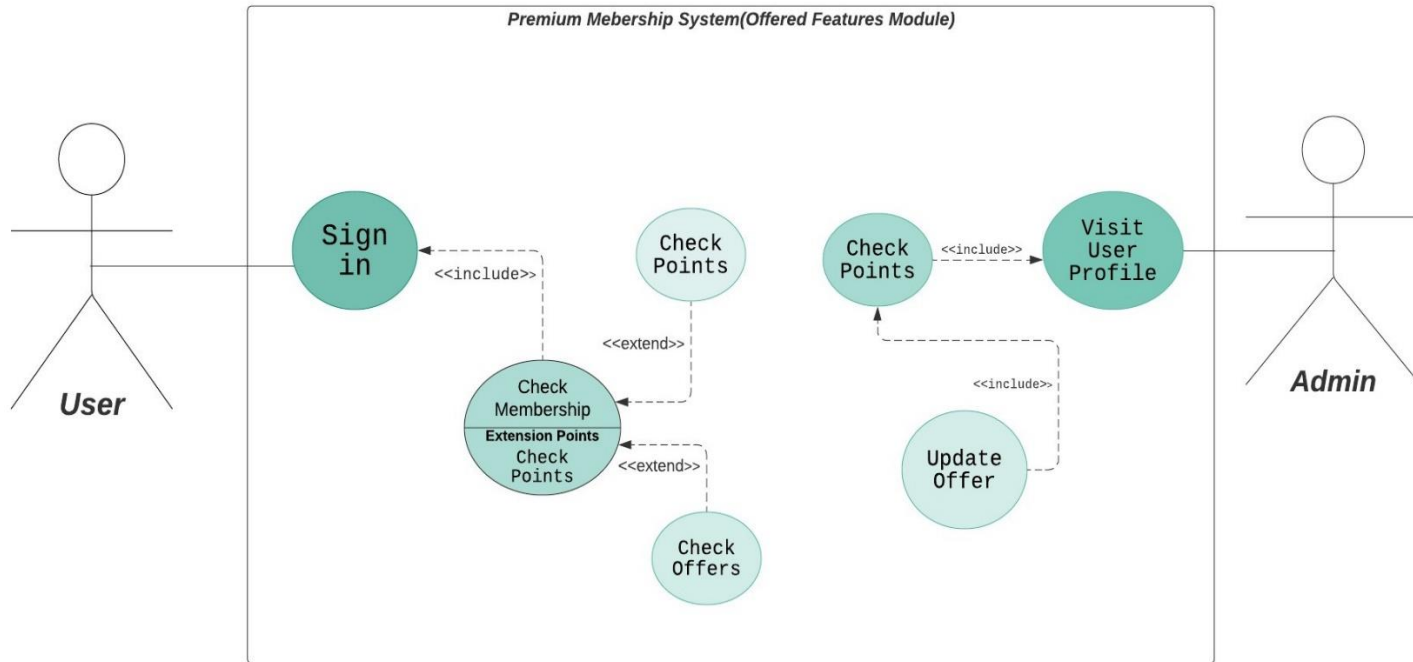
Premium Mebership System(Offered Features Module)

User

Sign in

<<include>>

Check Points

<<extend>>

Check Membership

Extension Points

Check Points

<<extend>>

Check Offers

Check Points

<<include>>

Visit User Profile

<<include>>

Update Offer

Admin